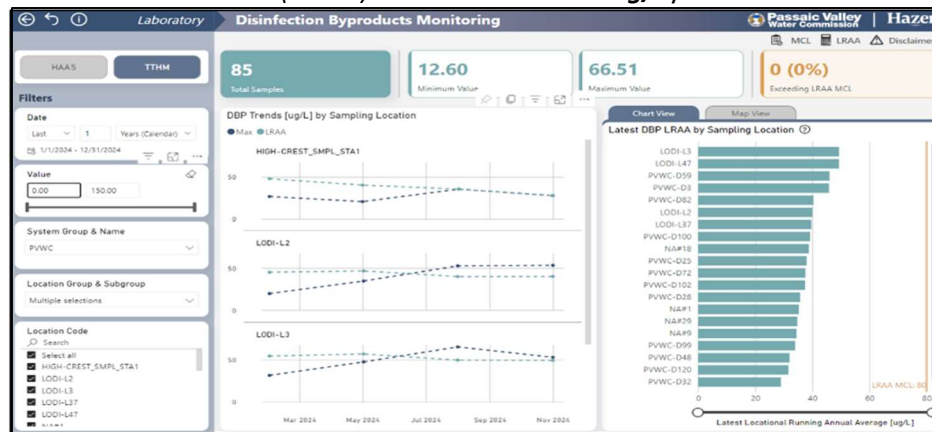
Laboratory
Disinfection Byproducts Monitoring
Passaic Valley Water Commission | Hazen
MCL LRAA Disclaimer

HAA5 TTHM

Filters

Date
Last 1 Years (Calendar)
1/1/2024 - 12/31/2024

Value
0.00 150.00

System Group & Name
PVWC

Location Group & Subgroup
Multiple selections

Location Code
Search
Select all
HIGH-CREST_SMPL_STA1
LODI-L2
LODI-L3
LODI-L37
LODI-L47

85
Total Samples

12.60
Minimum Value

66.51
Maximum Value

0 (0%)
Exceeding LRAA MCL

DBP Trends [ug/L] by Sampling Location
Max LRAA
HIGH-CREST_SMPL_STA1
50
0
LODI-L2
50
0
LODI-L3
50
0
Mar 2024 May 2024 Jul 2024 Sep 2024 Nov 2024

Chart View Map View
Latest DBP LRAA by Sampling Location
LODI-L3
LODI-L47
PVWC-D59
PVWC-D3
PVWC-D82
LODI-L2
LODI-L37
PVWC-D100
NA#18
PVWC-D25
PVWC-D72
PVWC-D102
PVWC-D28
NA#1
NA#29
NA#9
PVWC-D99
PVWC-D48
PVWC-D120
PVWC-D32
LRAA MCL: 80
0 20 40 60 80
Latest Locational Running Annual Average [ug/L]